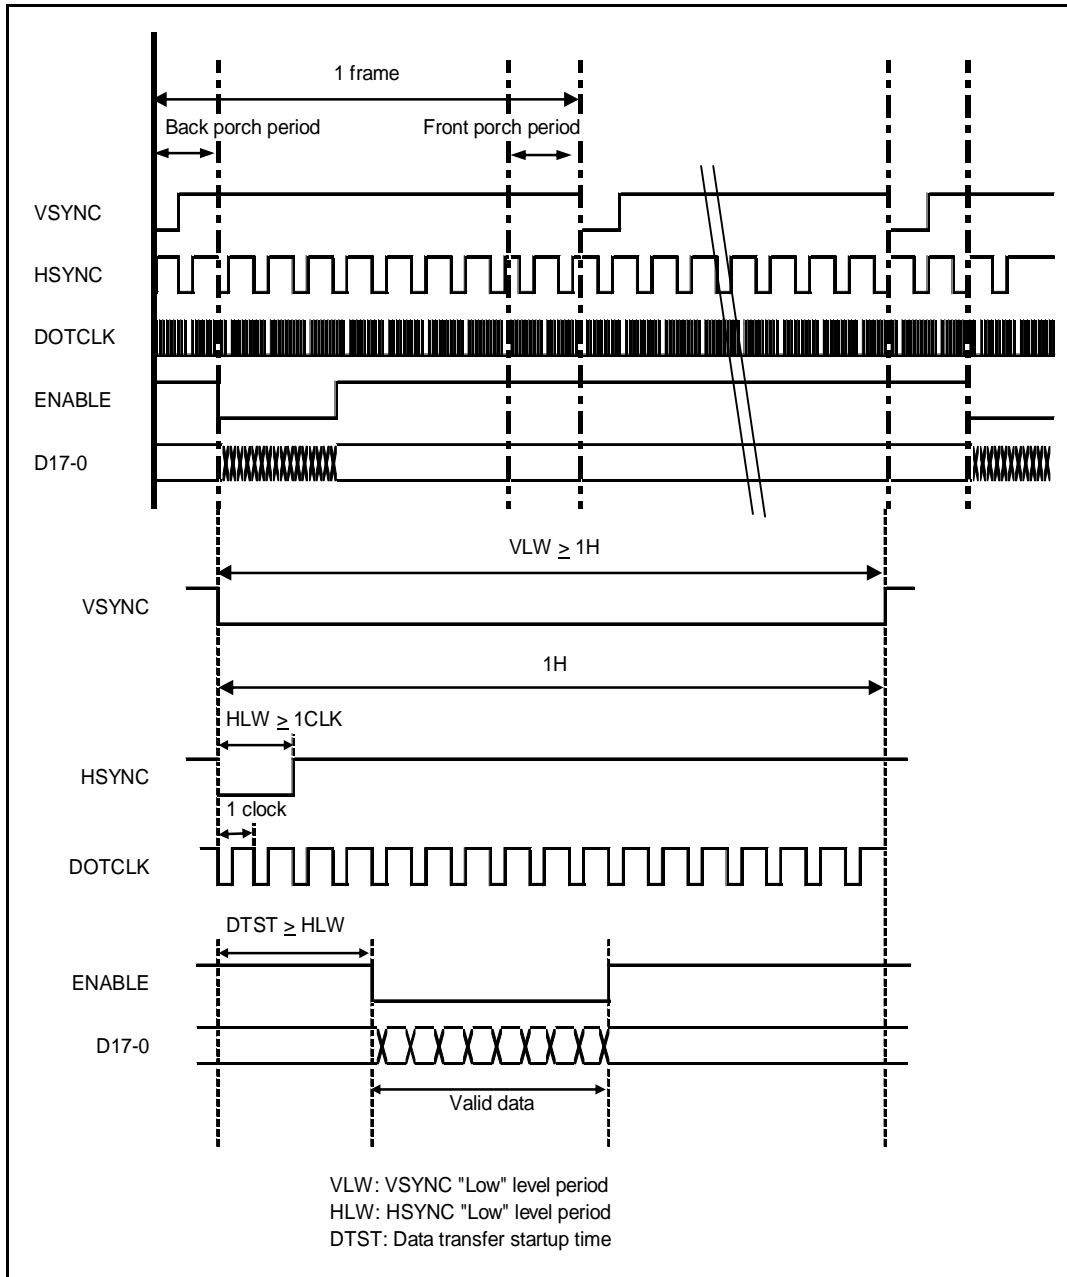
1 frame

Back porch period

Front porch period

VSYNC

HSYNC

DOTCLK

ENABLE

D17-0

VLW $\geq$ 1H

VSYNC

1H

HLW $\geq$ 1CLK

HSYNC

1 clock

DOTCLK

DTST $\geq$ HLW

ENABLE

D17-0

Valid data

VLW: VSYNC "Low" level period
HLW: HSYNC "Low" level period
DTST: Data transfer startup time